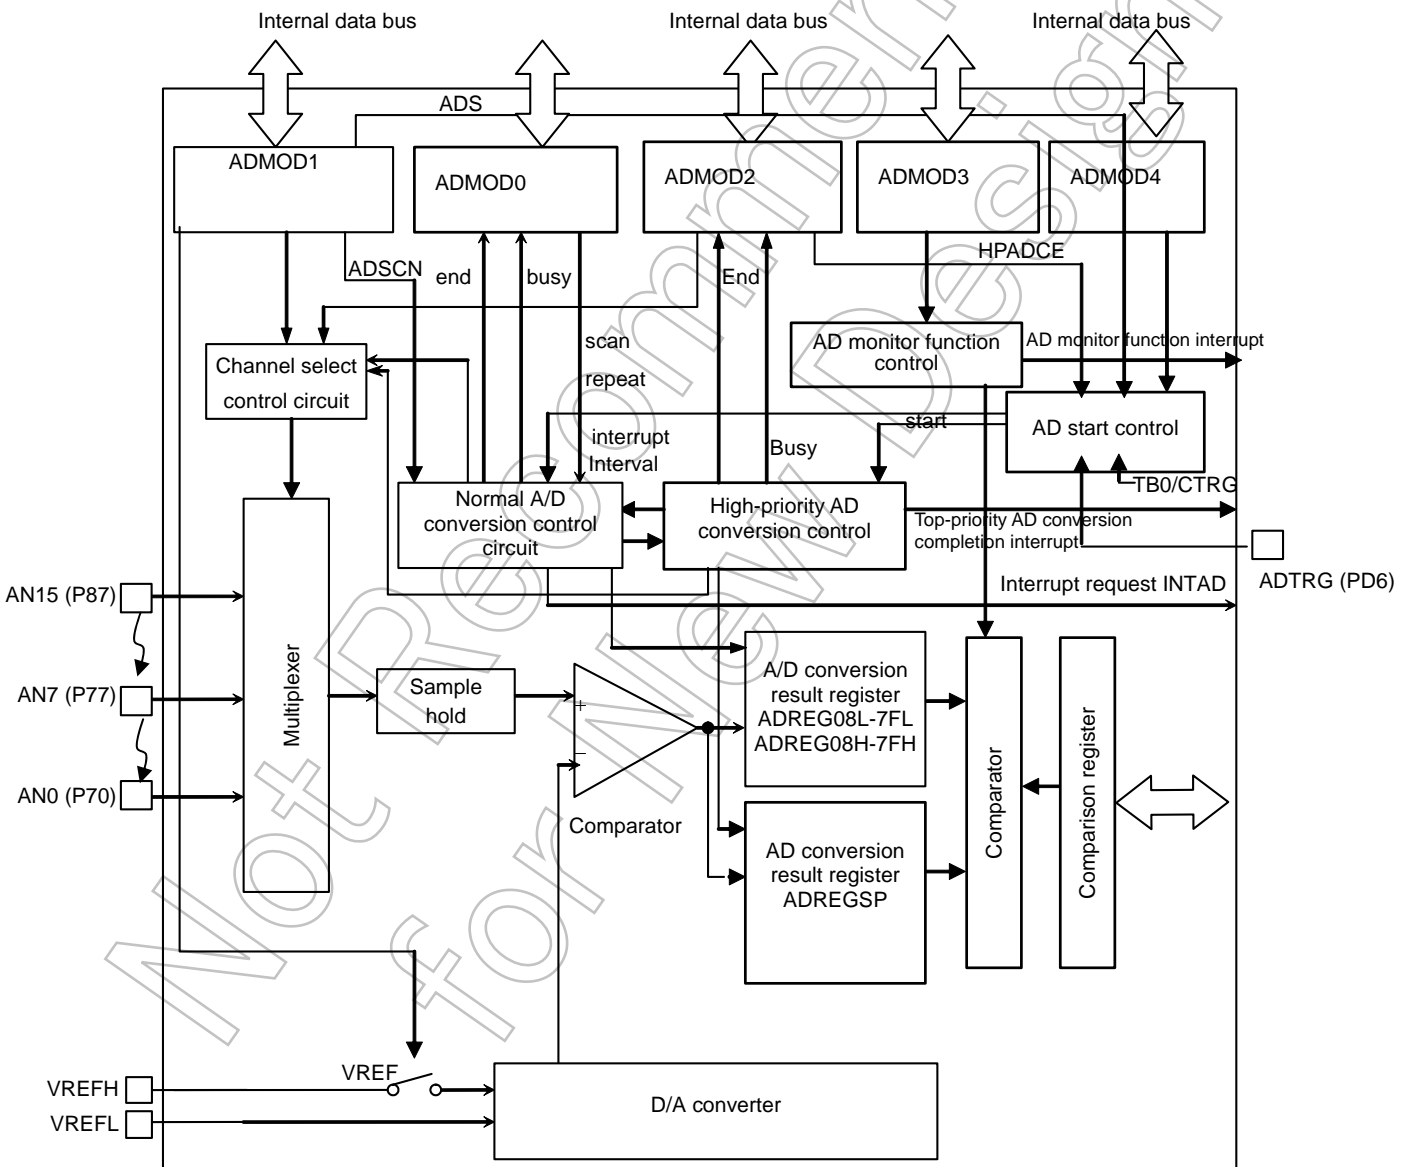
Internal data bus
Internal data bus
Internal data bus

ADS

ADMOD1
ADMOD0
ADMOD2
ADMOD3
ADMOD4

ADSCN
end
busy
End
HPADCE

scan
repeat

AD monitor function control
AD monitor function interrupt

Channel select control circuit

interrupt
Interval
Busy
start
AD start control

Normal A/D conversion control circuit
High-priority AD conversion control
TB0/CTRG
Top-priority AD conversion completion interrupt

ADTRG (PD6)

Interrupt request INTAD

AN15 (P87)
AN7 (P77)
AN0 (P70)

Multiplexer

Sample hold

+
−
Comparator

A/D conversion result register ADREG08L-7FL ADREG08H-7FH

AD conversion result register ADREGSP

Comparator

Comparison register

VREF
VREFH
VREFL

D/A converter

Not Recommended for New Design